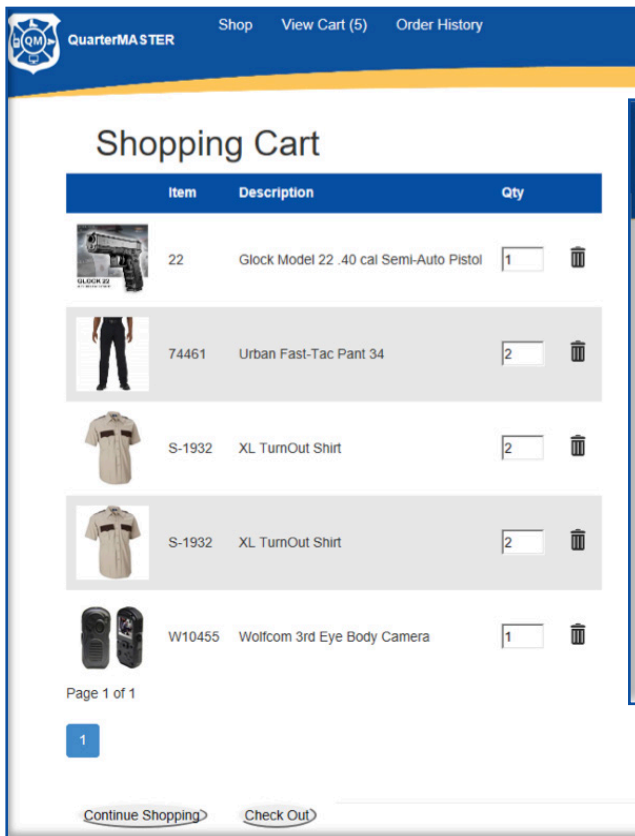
QM

QuarterMASTER

Shop View Cart (5) Order History

Shopping Cart

| | Item | Description | Qty |
|---|---|---|---|
| GLOCK 22 | 22 | Glock Model 22 .40 cal Semi-Auto Pistol | 1 |
| | 74461 | Urban Fast-Tac Pant 34 | 2 |
| | S-1932 | XL TurnOut Shirt | 2 |
| | S-1932 | XL TurnOut Shirt | 2 |
| | W10455 | Wolfcom 3rd Eye Body Camera | 1 |

Page 1 of 1

1

Continue Shopping Check Out